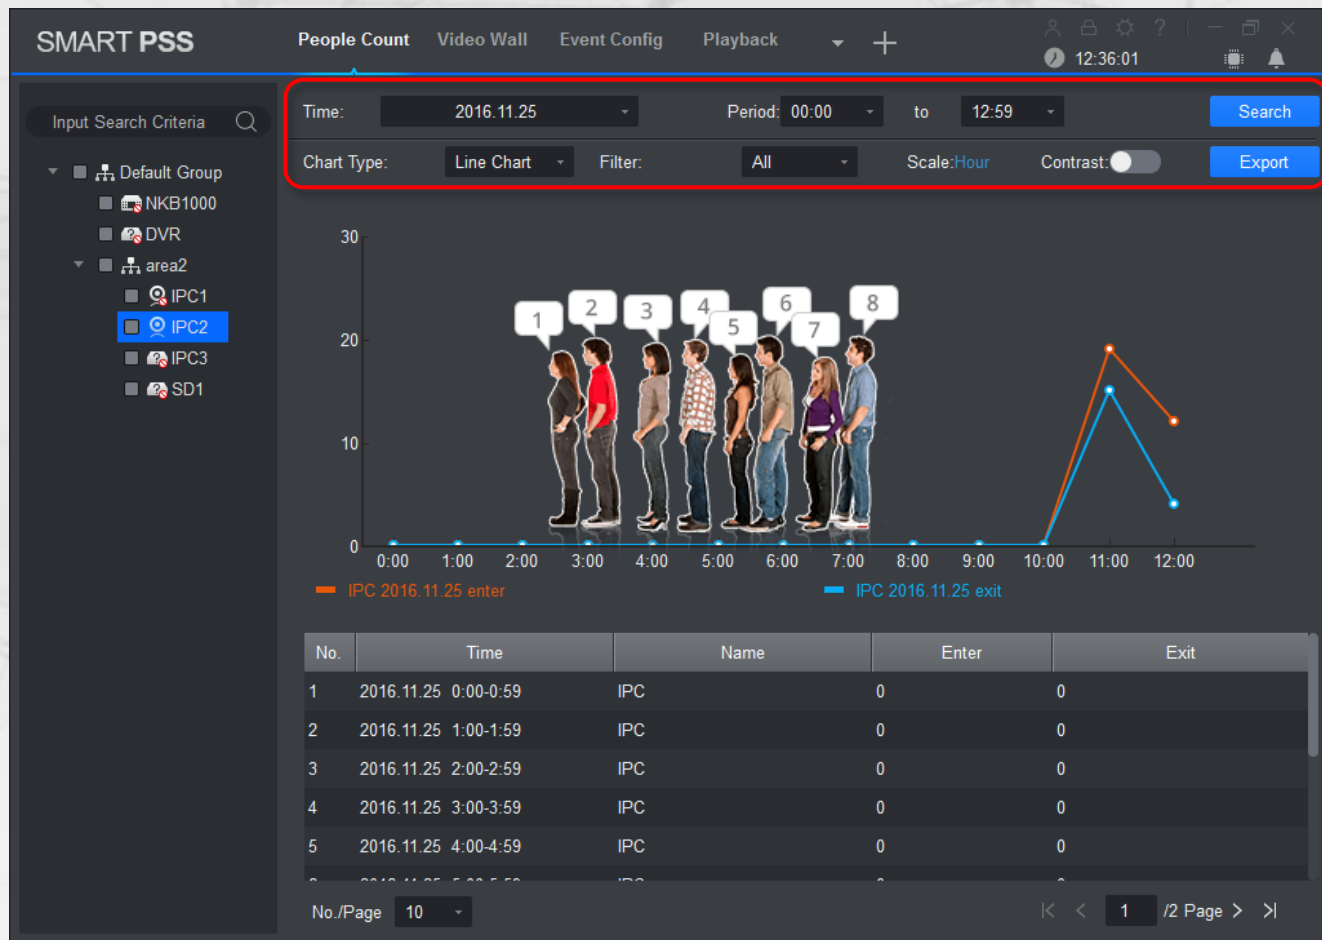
SMART PSS

People Count Video Wall Event Config Playback +

12:36:01

Input Search Criteria

Default Group
NKB1000
DVR
area2
IPC1
IPC2
IPC3
SD1

Time: 2016.11.25 Period: 00:00 to 12:59 Search

Chart Type: Line Chart Filter: All Scale:Hour Contrast: Export

30
20
10
0

1 2 3 4 5 6 7 8

0:00 1:00 2:00 3:00 4:00 5:00 6:00 7:00 8:00 9:00 10:00 11:00 12:00

IPC 2016.11.25 enter IPC 2016.11.25 exit

| No. | Time | Name | Enter | Exit |
|---|---|---|---|---|
| 1 | 2016.11.25 0:00-0:59 | IPC | 0 | 0 |
| 2 | 2016.11.25 1:00-1:59 | IPC | 0 | 0 |
| 3 | 2016.11.25 2:00-2:59 | IPC | 0 | 0 |
| 4 | 2016.11.25 3:00-3:59 | IPC | 0 | 0 |
| 5 | 2016.11.25 4:00-4:59 | IPC | 0 | 0 |
| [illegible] | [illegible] | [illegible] | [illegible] | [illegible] |

No./Page 10 1 /2 Page